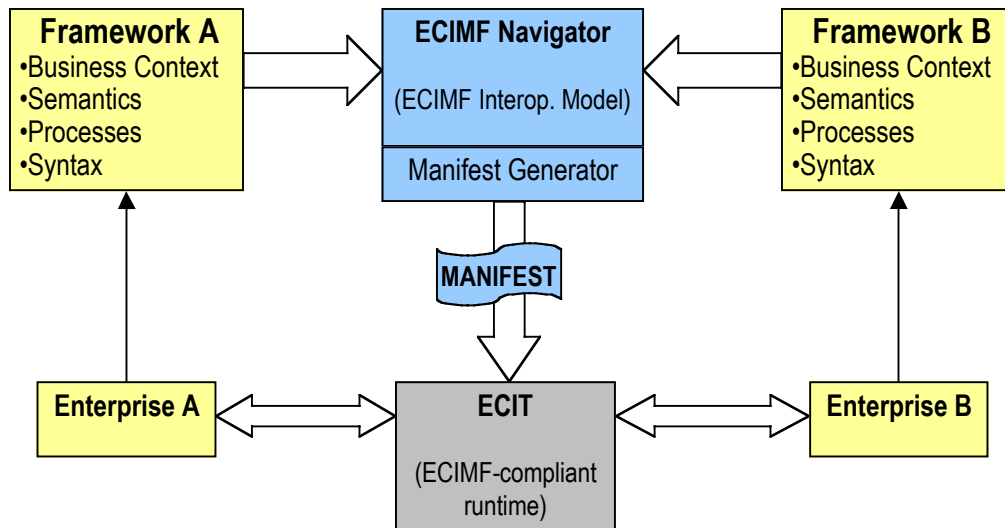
Framework A
•Business Context
•Semantics
•Processes
•Syntax

ECIMF Navigator

(ECIMF Interop. Model)

Manifest Generator

Framework B
•Business Context
•Semantics
•Processes
•Syntax

MANIFEST

Enterprise A

ECIT

(ECIMF-compliant runtime)

Enterprise B